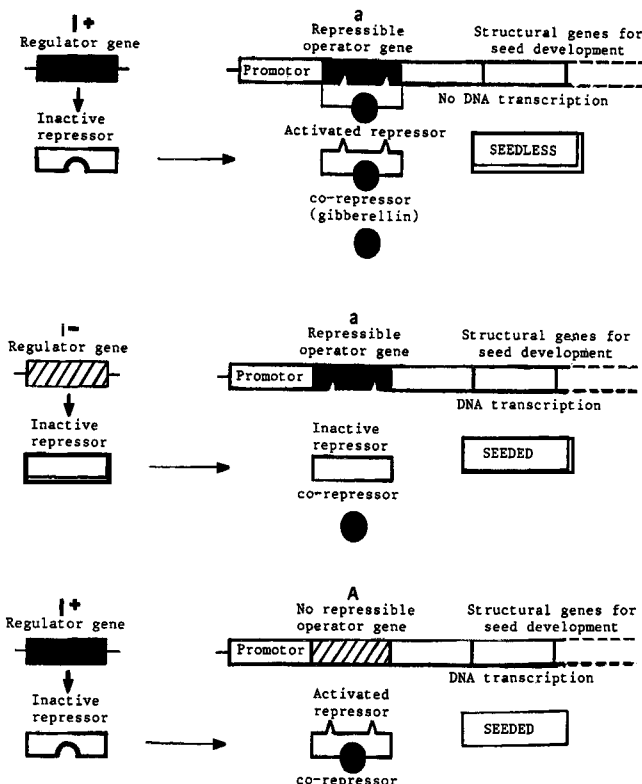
I+
Regulator gene

Inactive repressor

a
Repressible operator gene

Structural genes for seed development

Promotor

No DNA transcription

Activated repressor

SEEDLESS

co-repressor (gibberellin)

I−
Regulator gene

Inactive repressor

a
Repressible operator gene

Structural genes for seed development

Promotor

DNA transcription

Inactive repressor

SEEDED

co-repressor

I+
Regulator gene

Inactive repressor

A
No repressible operator gene

Structural genes for seed development

Promotor

DNA transcription

Activated repressor

SEEDED

co-repressor